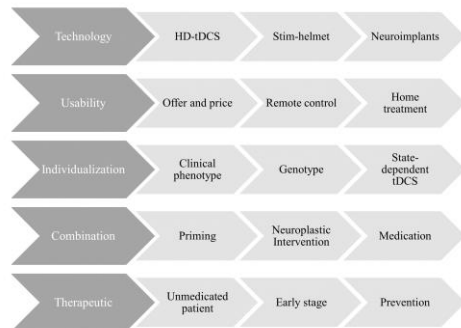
Technology
HD-tDCS
Stim-helmet
Neuroimplants

Usability
Offer and price
Remote control
Home treatment

Individualization
Clinical phenotype
Genotype
State-dependent tDCS

Combination
Priming
Neuroplastic Intervention
Medication

Therapeutic
Unmedicated patient
Early stage
Prevention